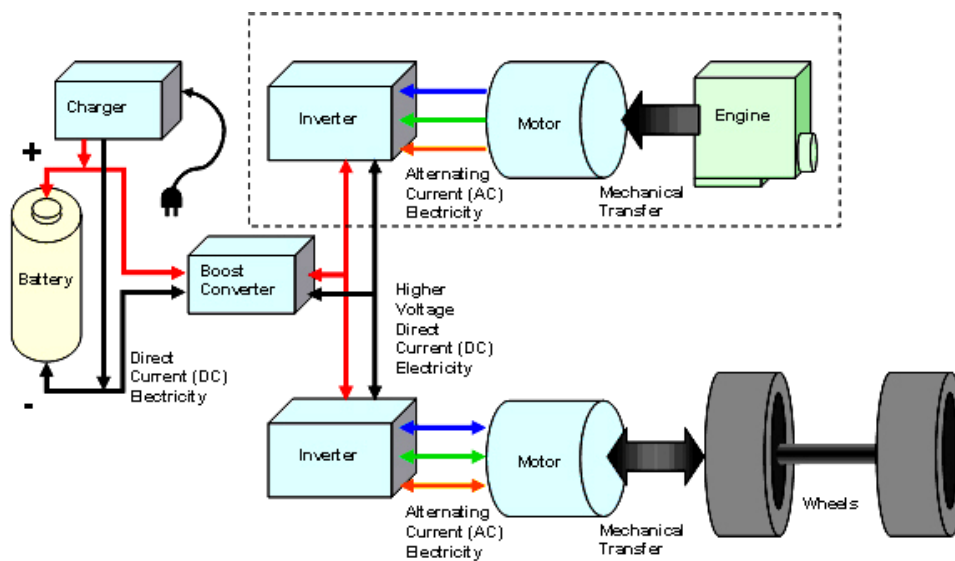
Charger

+

Battery

-

Inverter

Motor

Engine

Alternating Current (AC) Electricity

Mechanical Transfer

Boost Converter

Higher Voltage Direct Current (DC) Electricity

Direct Current (DC) Electricity

Inverter

Motor

Alternating Current (AC) Electricity

Mechanical Transfer

Wheels